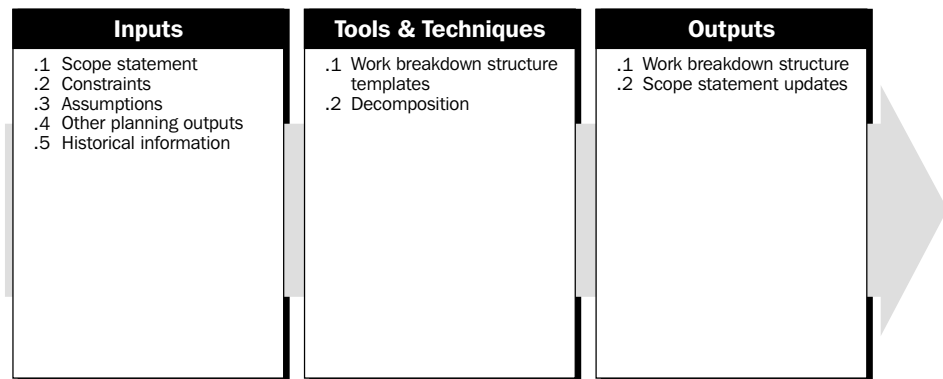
Inputs

.1 Scope statement
.2 Constraints
.3 Assumptions
.4 Other planning outputs
.5 Historical information

Tools & Techniques

.1 Work breakdown structure templates
.2 Decomposition

Outputs

.1 Work breakdown structure
.2 Scope statement updates